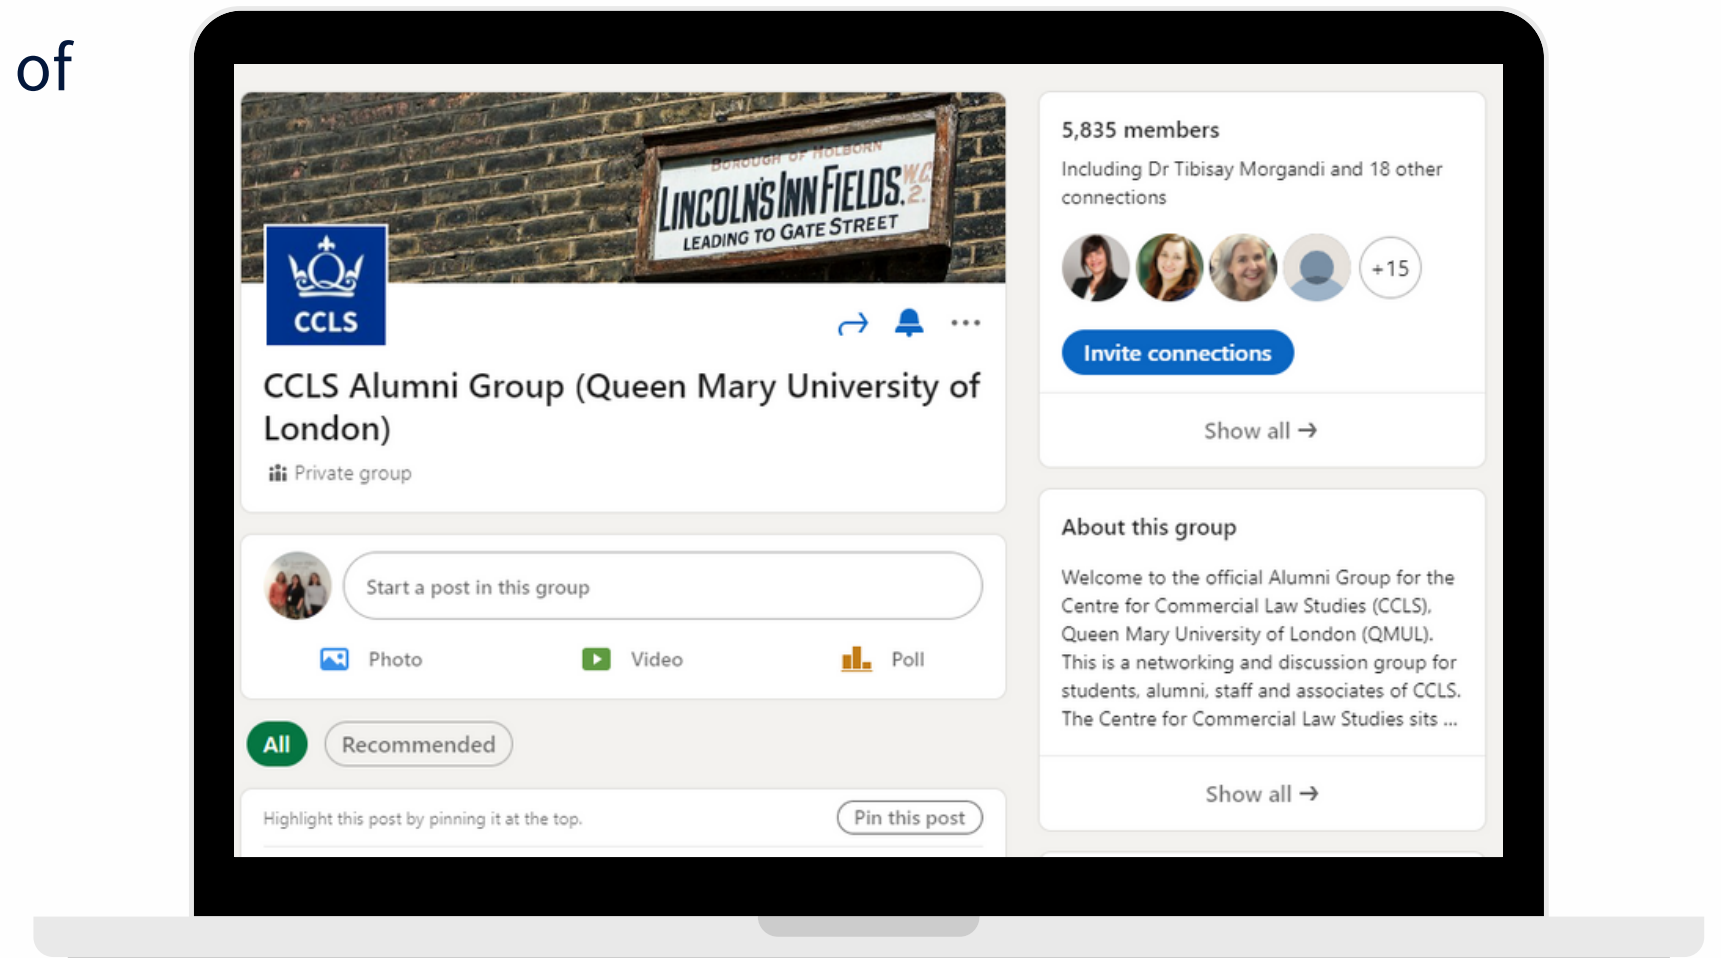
of

BOROUGH OF HOLBORN
LINCOLN'S INN FIELDS. W.C.2.
LEADING TO GATE STREET

CCLS

CCLS Alumni Group (Queen Mary University of London)

Private group

Start a post in this group

Photo

Video

Poll

All

Recommended

Highlight this post by pinning it at the top.

Pin this post

5,835 members

Including Dr Tibisay Morgandi and 18 other connections

+15

Invite connections

Show all →

About this group

Welcome to the official Alumni Group for the Centre for Commercial Law Studies (CCLS), Queen Mary University of London (QMUL). This is a networking and discussion group for students, alumni, staff and associates of CCLS. The Centre for Commercial Law Studies sits ...

Show all →